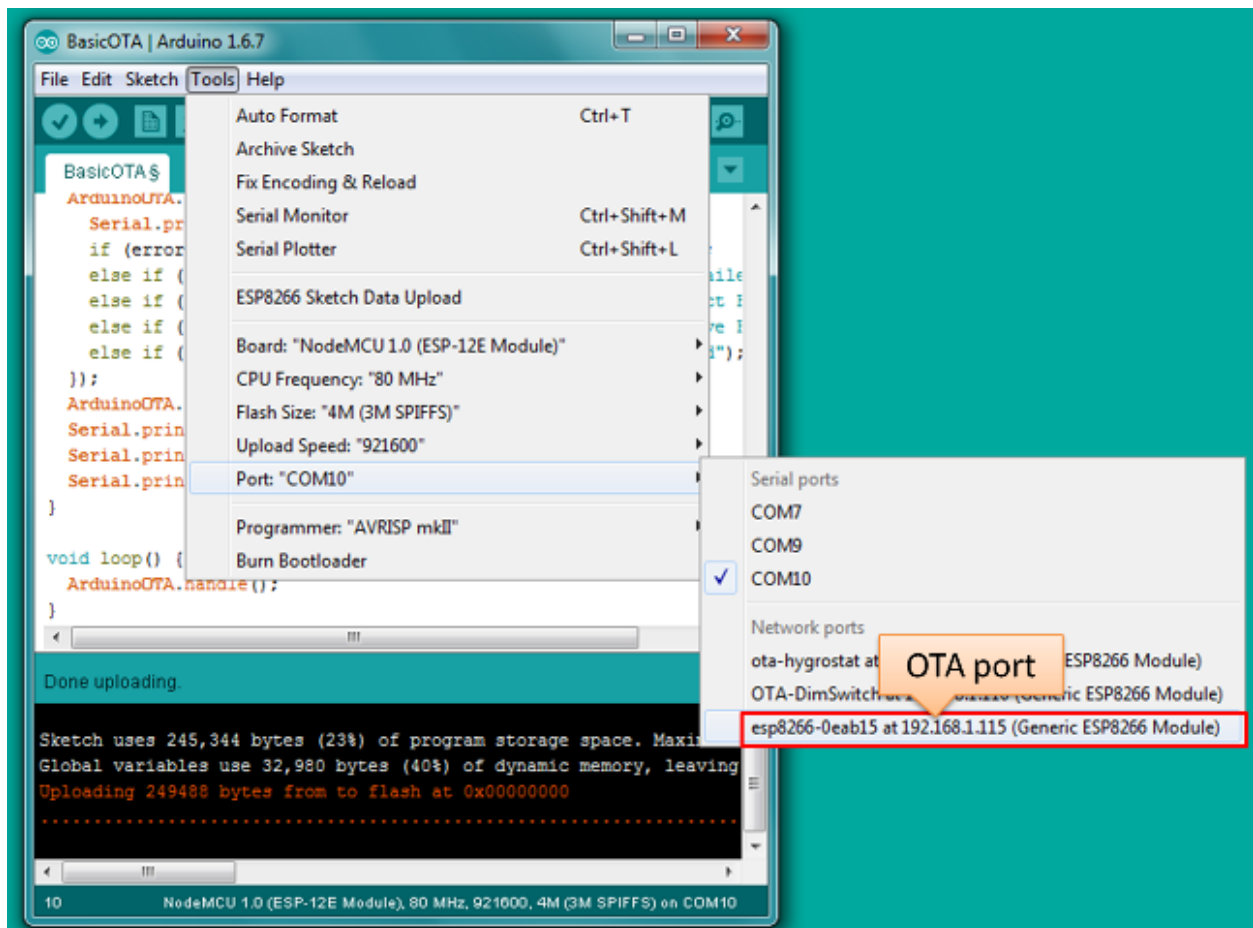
BasicOTA | Arduino 1.6.7

File Edit Sketch Tools Help

BasicOTA §

ArduinoOTA.
Serial.pr
if (error
else if (
else if (
else if (
else if (
});
ArduinoOTA.
Serial.prin
Serial.prin
Serial.prin
}

void loop() {
ArduinoOTA.handle();
}

ile
t F
ve F
d");

Auto Format Ctrl+T
Archive Sketch
Fix Encoding & Reload
Serial Monitor Ctrl+Shift+M
Serial Plotter Ctrl+Shift+L
ESP8266 Sketch Data Upload
Board: "NodeMCU 1.0 (ESP-12E Module)"
CPU Frequency: "80 MHz"
Flash Size: "4M (3M SPIFFS)"
Upload Speed: "921600"
Port: "COM10"
Programmer: "AVRISP mkII"
Burn Bootloader

Serial ports
COM7
COM9
✓ COM10
Network ports
ota-hygrostat at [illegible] ESP8266 Module)
OTA-DimSwitch at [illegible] (Generic ESP8266 Module)
esp8266-0eab15 at 192.168.1.115 (Generic ESP8266 Module)

OTA port

Done uploading.

Sketch uses 245,344 bytes (23%) of program storage space. Maxi
Global variables use 32,980 bytes (40%) of dynamic memory, leaving
Uploading 249488 bytes from to flash at 0x00000000
........................................................................

10 NodeMCU 1.0 (ESP-12E Module), 80 MHz, 921600, 4M (3M SPIFFS) on COM10